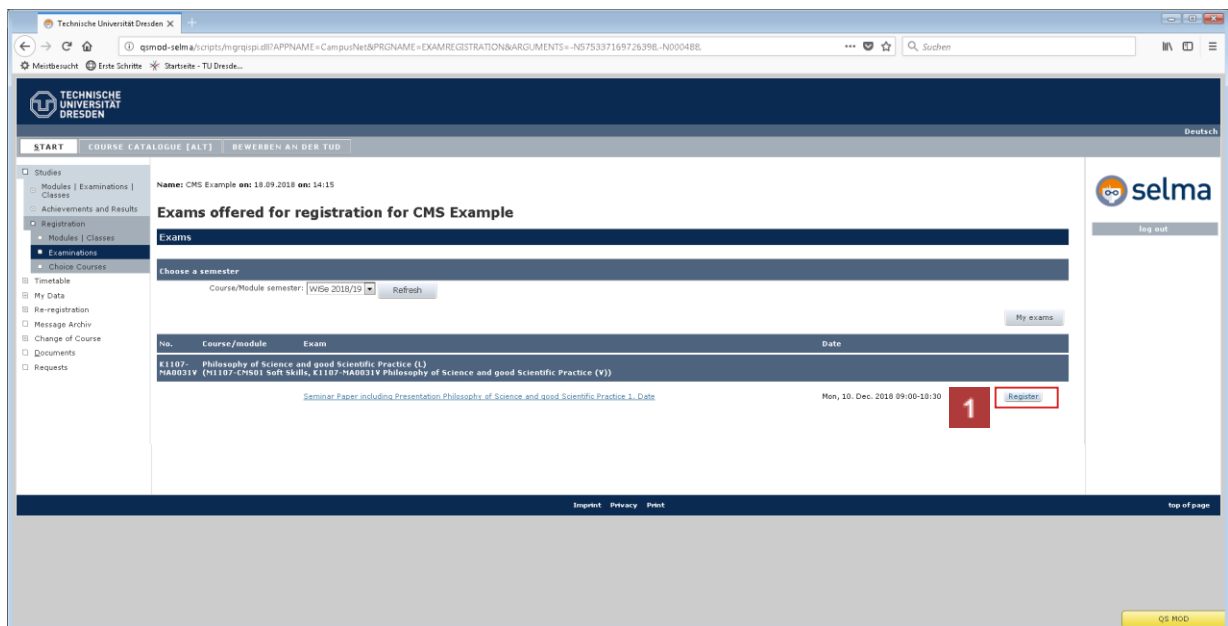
Technische Universität Dresden ×

qsmod-selma/scripts/mgrqispi.dll?APPNAME=CampusNet&PRGNAME=EXAMREGISTRATION&ARGUMENTS=-N575337169726398,-N000488,

Suchen

Meistbesucht Erste Schritte Startseite - TU Dresde...

TECHNISCHE UNIVERSITÄT DRESDEN

Deutsch

START COURSE CATALOGUE [ALT] BEWERBEN AN DER TUD

Studies
Modules | Examinations | Classes
Achievements and Results
Registration
Modules | Classes
Examinations
Choice Courses
Timetable
My Data
Re-registration
Message Archiv
Change of Course
Documents
Requests

Name: CMS Example on: 18.09.2018 on: 14:15

Exams offered for registration for CMS Example

Exams

Choose a semester

Course/Module semester: WiSe 2018/19 Refresh

My exams

| No. | Course/module | Exam | Date | |
|---|---|---|---|---|
| K1107-MA0031V | Philosophy of Science and good Scientific Practice (L) (M1107-CMS01 Soft Skills, K1107-MA0031V Philosophy of Science and good Scientific Practice (V)) | | | |
| | | Seminar Paper including Presentation Philosophy of Science and good Scientific Practice 1. Date | Mon, 10. Dec. 2018 09:00-18:30 | Register |

1

selma

log out

Imprint Privacy Print

top of page

QS MOD